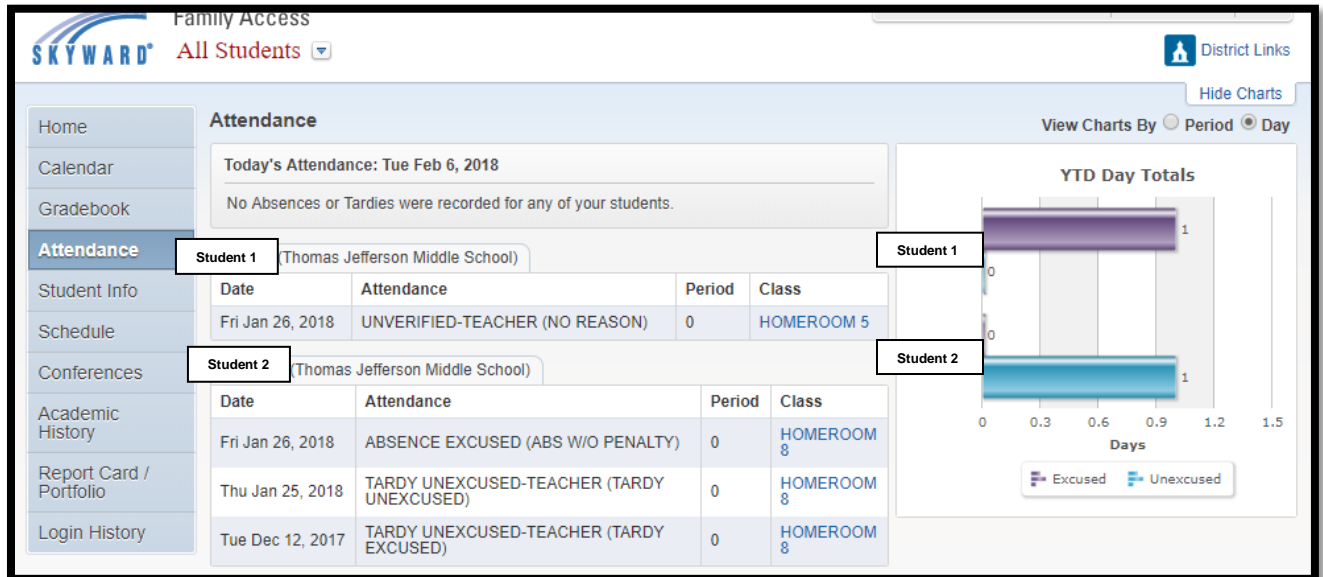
SKYWARD® Family Access
All Students

District Links

Hide Charts

Home
Calendar
Gradebook
Attendance
Student Info
Schedule
Conferences
Academic History
Report Card / Portfolio
Login History

Attendance

View Charts By Period Day

Today's Attendance: Tue Feb 6, 2018

No Absences or Tardies were recorded for any of your students.

Student 1 (Thomas Jefferson Middle School)

| Date | Attendance | Period | Class |
|---|---|---|---|
| Fri Jan 26, 2018 | UNVERIFIED-TEACHER (NO REASON) | 0 | HOMEROOM 5 |

Student 2 (Thomas Jefferson Middle School)

| Date | Attendance | Period | Class |
|---|---|---|---|
| Fri Jan 26, 2018 | ABSENCE EXCUSED (ABS W/O PENALTY) | 0 | HOMEROOM 8 |
| Thu Jan 25, 2018 | TARDY UNEXCUSED-TEACHER (TARDY UNEXCUSED) | 0 | HOMEROOM 8 |
| Tue Dec 12, 2017 | TARDY UNEXCUSED-TEACHER (TARDY EXCUSED) | 0 | HOMEROOM 8 |

YTD Day Totals

Student 1
1
0
0
Student 2
1

0 0.3 0.6 0.9 1.2 1.5
Days

Excused Unexcused